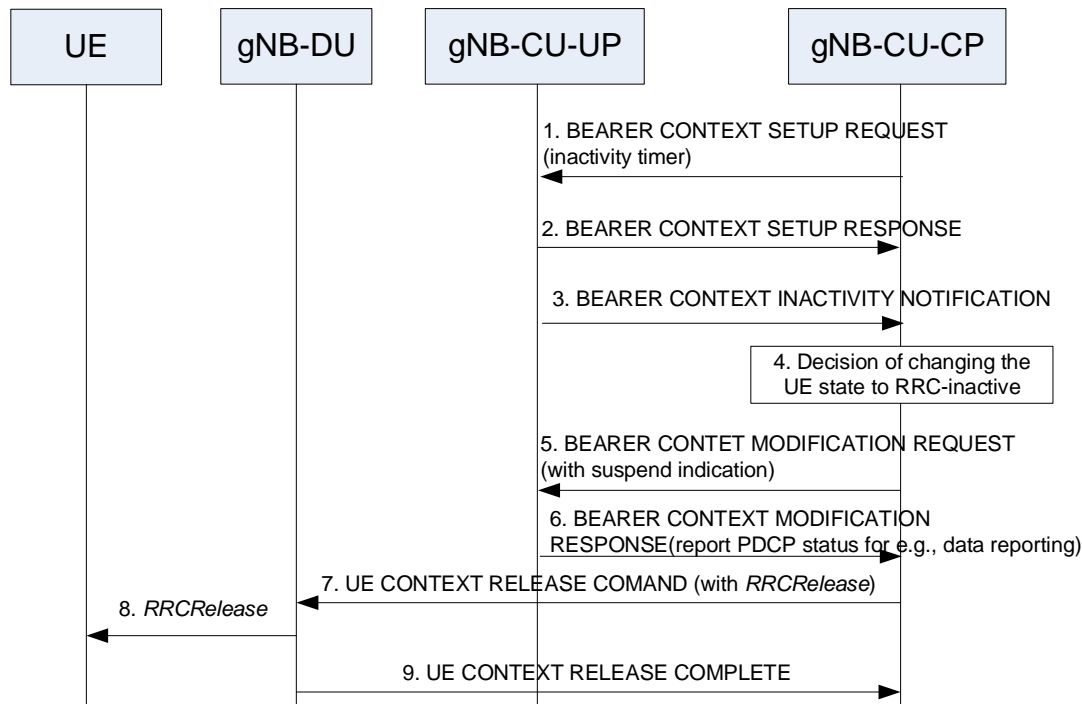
UE

gNB-DU

gNB-CU-UP

gNB-CU-CP

1. BEARER CONTEXT SETUP REQUEST (inactivity timer)

2. BEARER CONTEXT SETUP RESPONSE

3. BEARER CONTEXT INACTIVITY NOTIFICATION

4. Decision of changing the UE state to RRC-inactive

5. BEARER CONTET MODIFICATION REQUEST (with suspend indication)

6. BEARER CONTEXT MODIFICATION RESPONSE(report PDCP status for e.g., data reporting)

7. UE CONTEXT RELEASE COMAND (with RRCRelease)

8. RRCRelease

9. UE CONTEXT RELEASE COMPLETE